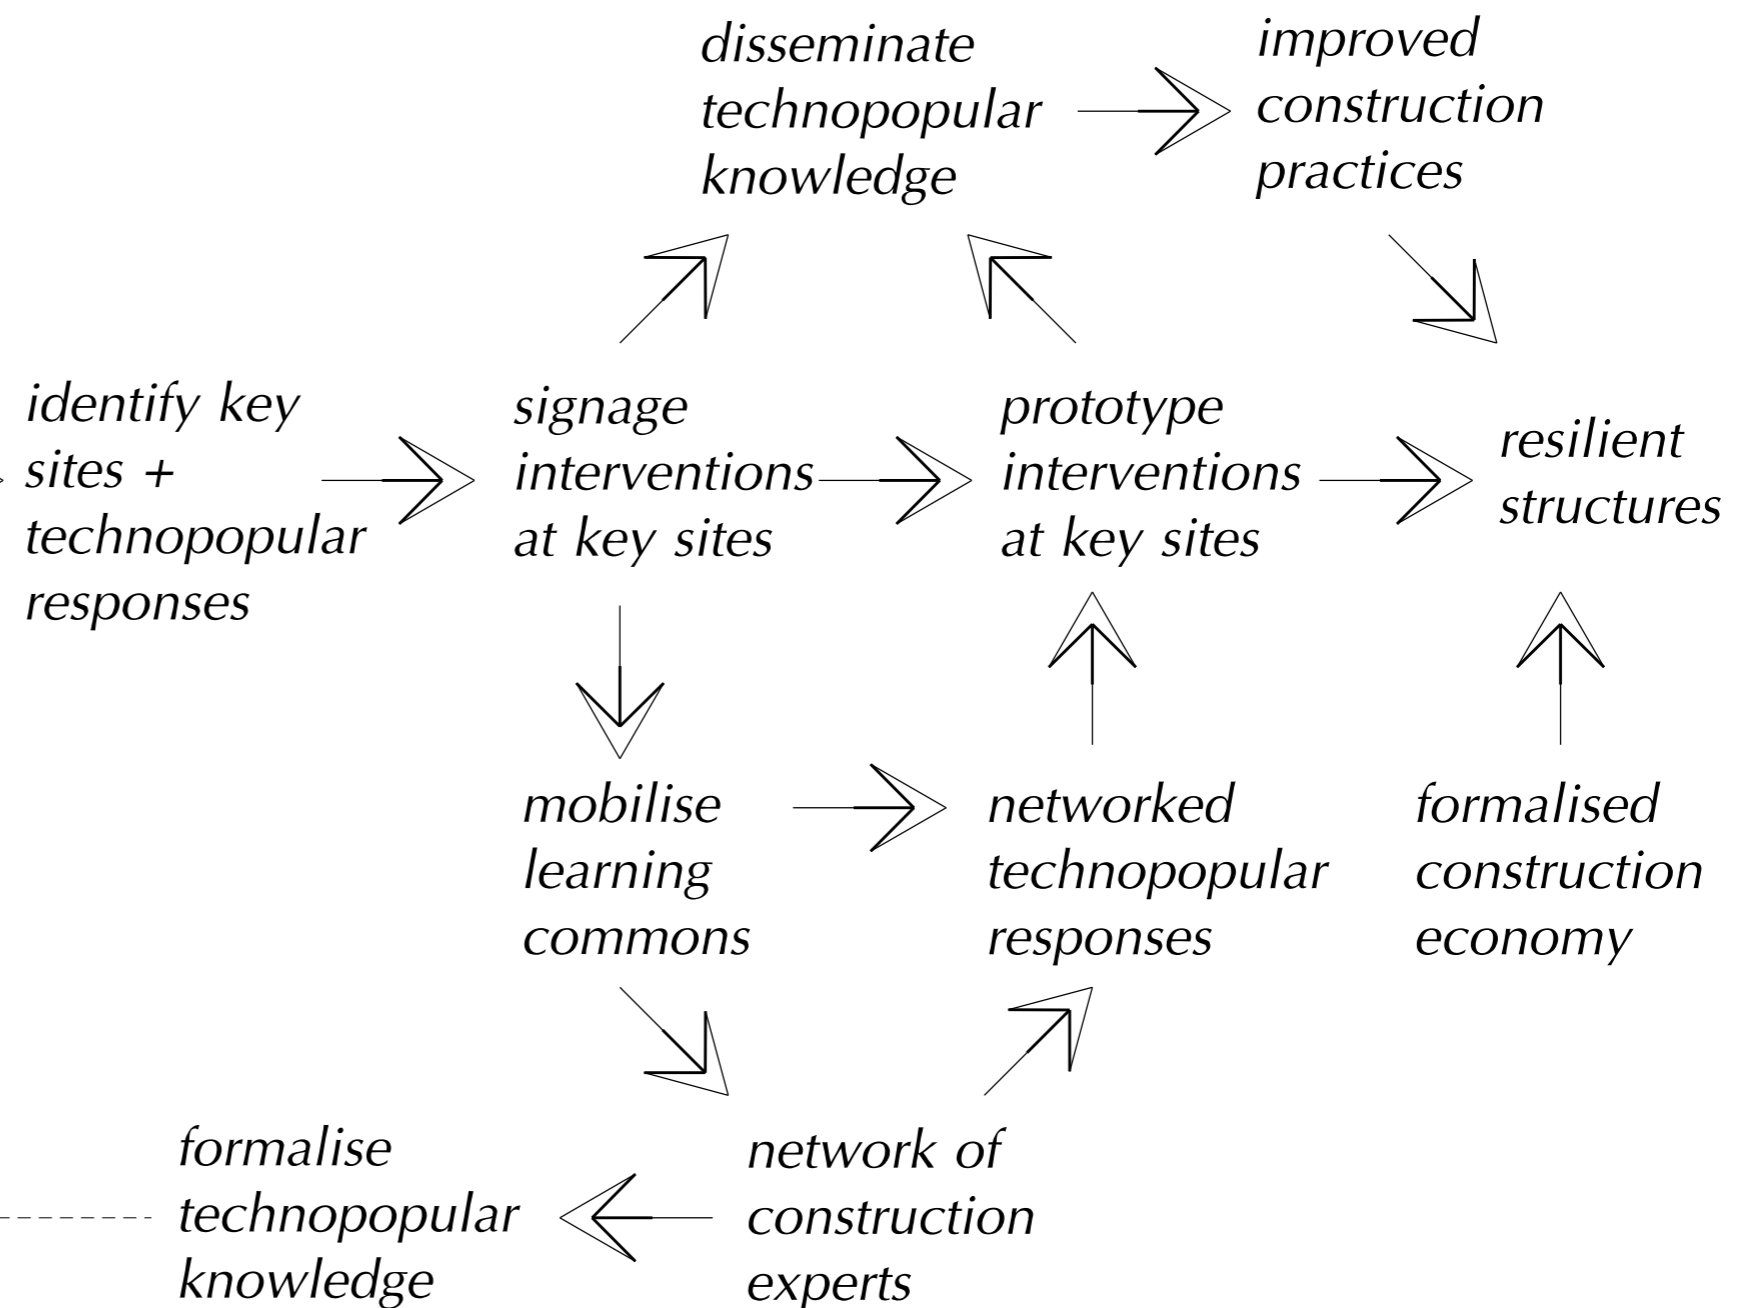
disseminate technopopular knowledge

improved construction practices

identify key sites + technopopular responses

signage interventions at key sites

prototype interventions at key sites

resilient structures

mobilise learning commons

networked technopopular responses

formalised construction economy

formalise technopopular knowledge

network of construction experts